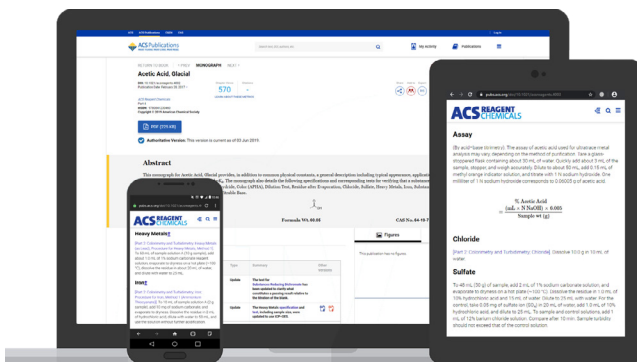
ACS Publications

Acetic Acid, Glacial

570

PDF

Authoritative Version: This version is current as of 05 Jun 2019.

Abstract

This monograph for Acetic Acid, Glacial provides, in addition to common physical constants, a general description including typical appearance, applications

Formula Wt. 60.05

CAS No. 64-19-7

Figures

ACS REAGENT CHEMICALS

Heavy Metals

Part 3: Colorimetry and Turbidimetry; Heavy Metals

Iron

Update

Update

ACS REAGENT CHEMICALS

Assay

(By acid–base titrimetry). The assay of acetic acid used for ultratrace metal analysis may vary, depending on the method of purification. Tare a glass-stoppered flask containing about 30 mL of water. Quickly add about 5 mL of the sample, stopper, and weigh accurately. Dilute to about 50 mL, add 0.15 mL of phenolphthalein indicator solution, and titrate with 1 N sodium hydroxide. One milliliter of 1 N sodium hydroxide corresponds to 0.06005 g of acetic acid.

$\% \text{ Acetic Acid} = \frac{(\text{mL} \times \text{N NaOH}) \times 6.005}{\text{Sample wt (g)}}$

Chloride

[Part 2: Colorimetry and Turbidimetry; Chloride]. Dissolve 10.0 g in 10 mL of water.

Sulfate

To 40 mL (50 g) of sample, add 2 mL of 1% sodium carbonate solution, and evaporate to dryness on a hot plate (~100 °C). Dissolve the residue in 4 mL of 10% hydrochloric acid and 15 mL of water. Dilute to 25 mL with water. For the control, take 0.05 mg of sulfate ion (SO₄) in 20 mL of water, add 1.0 mL of 10% hydrochloric acid, and dilute to 25 mL. To sample and control solutions, add 1 mL of 12% barium chloride solution. Compare after 10 min. Sample turbidity should not exceed that of the control solution.